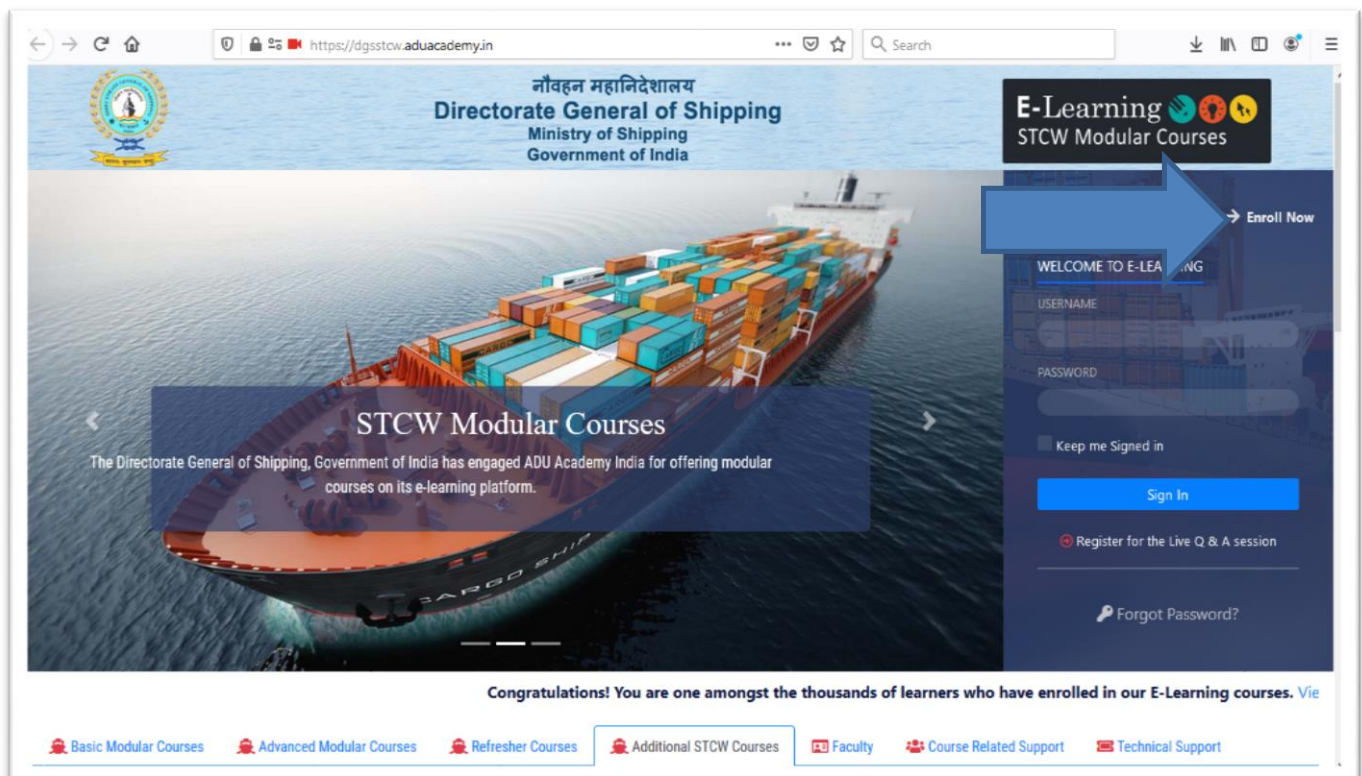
https://dgsstcw.aduacademy.in

Search

नौवहन महानिदेशालय
Directorate General of Shipping
Ministry of Shipping
Government of India

E-Learning
STCW Modular Courses

Enroll Now

WELCOME TO E-LEA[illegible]NG

USERNAME

PASSWORD

Keep me Signed in

Sign In

Register for the Live Q & A session

Forgot Password?

STCW Modular Courses

The Directorate General of Shipping, Government of India has engaged ADU Academy India for offering modular courses on its e-learning platform.

CARGO SHIP

Congratulations! You are one amongst the thousands of learners who have enrolled in our E-Learning courses. Vie

Basic Modular Courses | Advanced Modular Courses | Refresher Courses | Additional STCW Courses | Faculty | Course Related Support | Technical Support